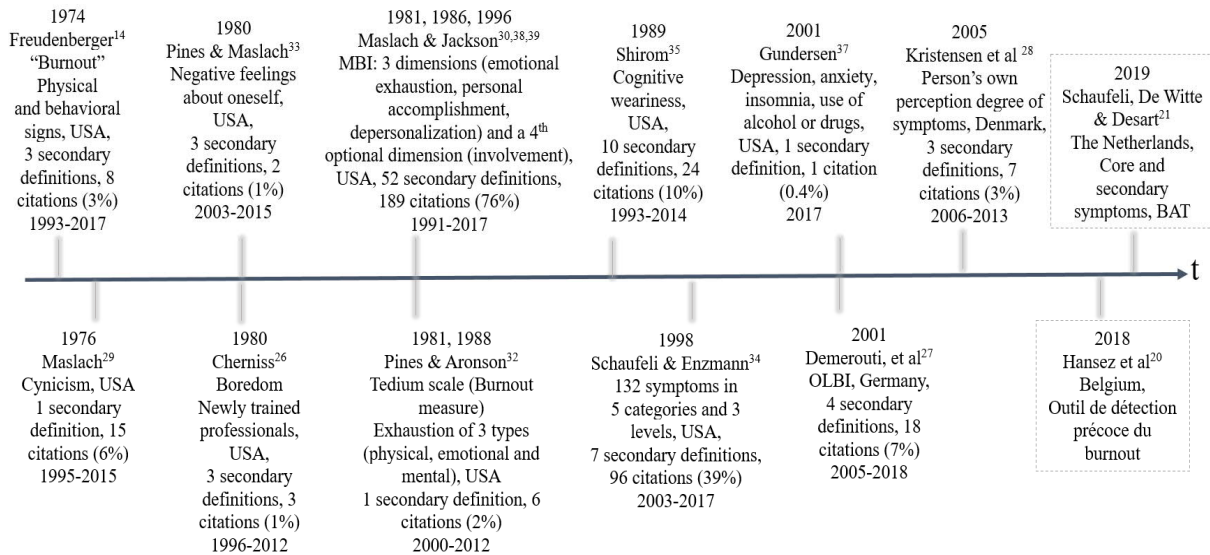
1974
Freudenberger$^{14}$
“Burnout”
Physical and behavioral signs, USA, 3 secondary definitions, 8 citations (3%)
1993-2017

1980
Pines & Maslach$^{33}$
Negative feelings about oneself, USA, 3 secondary definitions, 2 citations (1%)
2003-2015

1981, 1986, 1996
Maslach & Jackson$^{30,38,39}$
MBI: 3 dimensions (emotional exhaustion, personal accomplishment, depersonalization) and a 4$^{th}$ optional dimension (involvement), USA, 52 secondary definitions, 189 citations (76%)
1991-2017

1989
Shirom$^{35}$
Cognitive weariness, USA, 10 secondary definitions, 24 citations (10%)
1993-2014

2001
Gundersen$^{37}$
Depression, anxiety, insomnia, use of alcohol or drugs, USA, 1 secondary definition, 1 citation (0.4%)
2017

2005
Kristensen et al $^{28}$
Person’s own perception degree of symptoms, Denmark, 3 secondary definitions, 7 citations (3%)
2006-2013

2019
Schaufeli, De Witte & Desart$^{21}$
The Netherlands, Core and secondary symptoms, BAT

t

1976
Maslach$^{29}$
Cynicism, USA
1 secondary definition, 15 citations (6%)
1995-2015

1980
Cherniss$^{26}$
Boredom
Newly trained professionals, USA, 3 secondary definitions, 3 citations (1%)
1996-2012

1981, 1988
Pines & Aronson$^{32}$
Tedium scale (Burnout measure)
Exhaustion of 3 types (physical, emotional and mental), USA
1 secondary definition, 6 citations (2%)
2000-2012

1998
Schaufeli & Enzmann$^{34}$
132 symptoms in 5 categories and 3 levels, USA, 7 secondary definitions, 96 citations (39%)
2003-2017

2001
Demerouti, et al$^{27}$
OLBI, Germany, 4 secondary definitions, 18 citations (7%)
2005-2018

2018
Hansez et al$^{20}$
Belgium, Outil de détection précoce du burnout